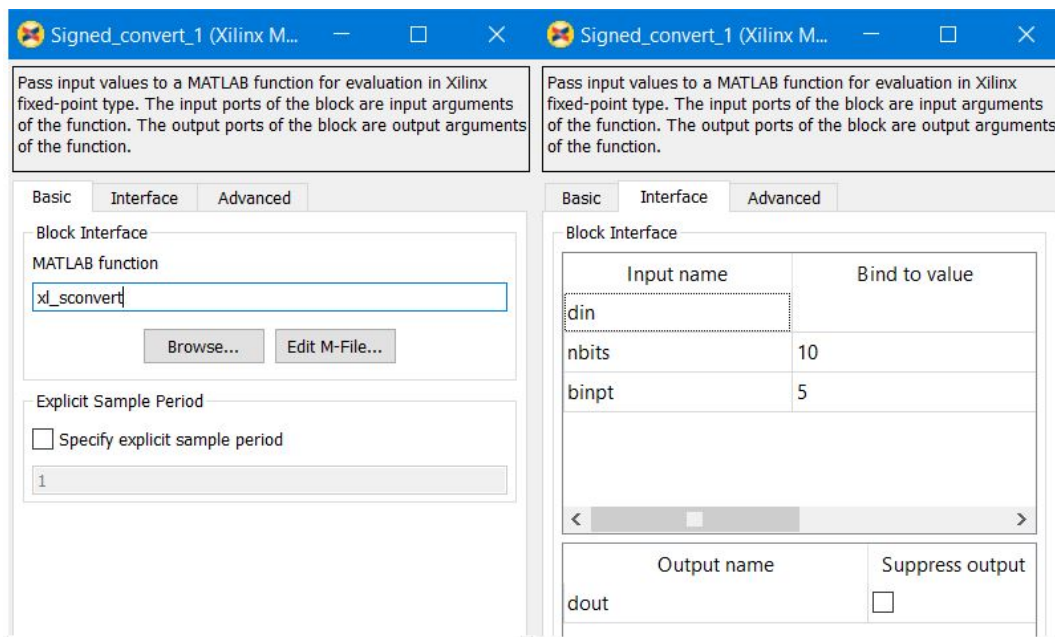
Signed_convert_1 (Xilinx M...

Pass input values to a MATLAB function for evaluation in Xilinx fixed-point type. The input ports of the block are input arguments of the function. The output ports of the block are output arguments of the function.

Basic Interface Advanced

Block Interface

MATLAB function

xl_sconvert

Browse... Edit M-File...

Explicit Sample Period

Specify explicit sample period

1

Signed_convert_1 (Xilinx M...

Pass input values to a MATLAB function for evaluation in Xilinx fixed-point type. The input ports of the block are input arguments of the function. The output ports of the block are output arguments of the function.

Basic Interface Advanced

Block Interface

| Input name | Bind to value |
|---|---|
| din | |
| nbits | 10 |
| binpt | 5 |

| Output name | Suppress output |
|---|---|
| dout | |